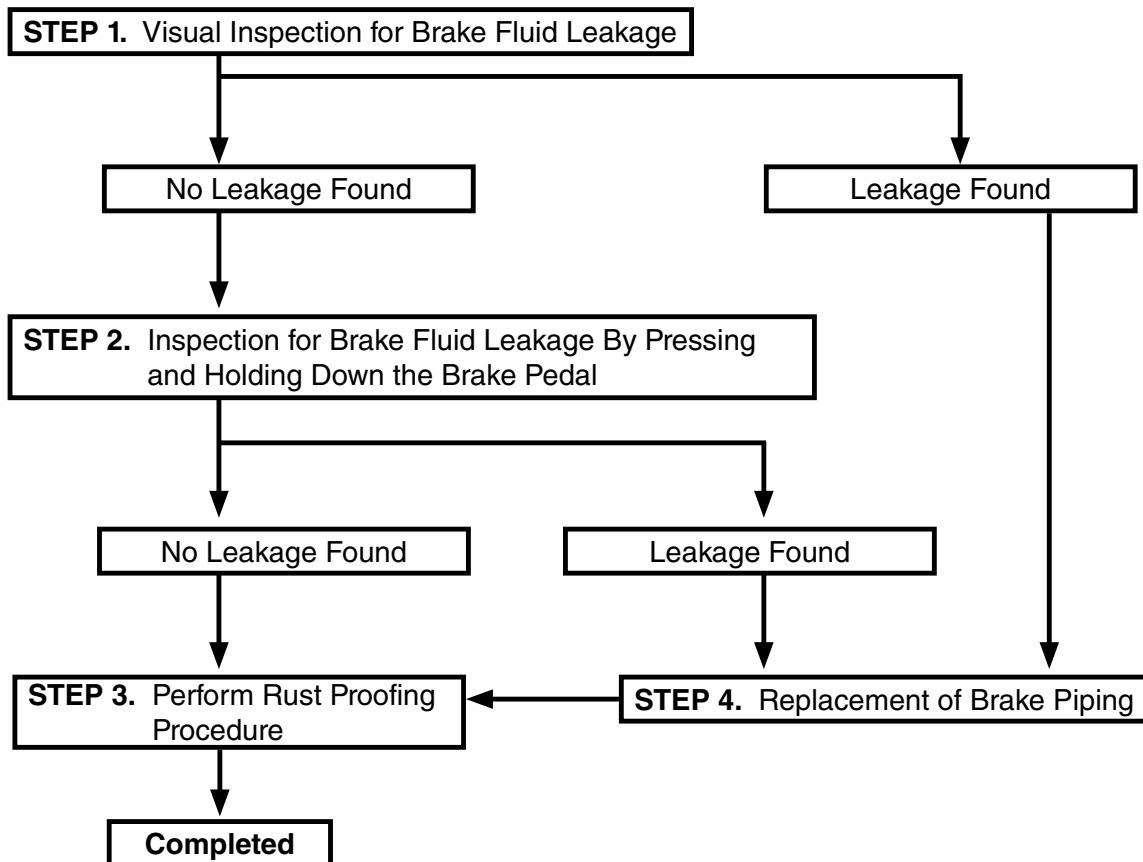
**STEP 1.** Visual Inspection for Brake Fluid Leakage

No Leakage Found

Leakage Found

**STEP 2.** Inspection for Brake Fluid Leakage By Pressing and Holding Down the Brake Pedal

No Leakage Found

Leakage Found

**STEP 3.** Perform Rust Proofing Procedure

**STEP 4.** Replacement of Brake Piping

**Completed**